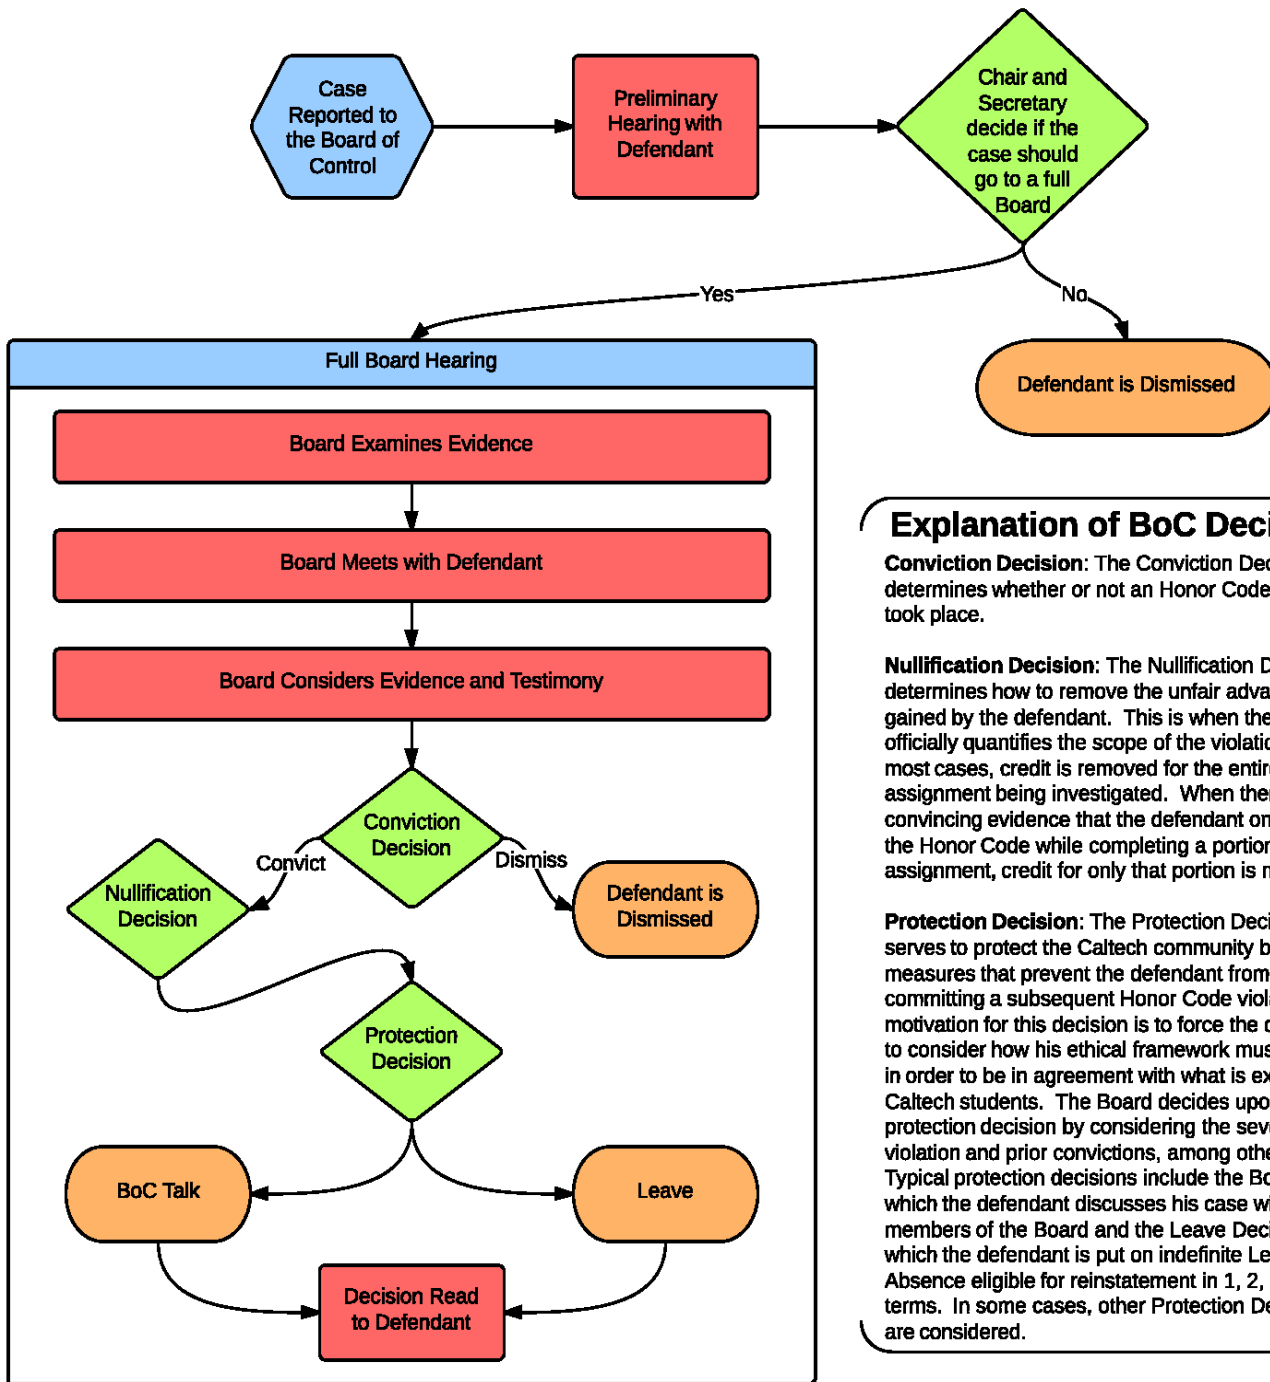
Case Reported to the Board of Control

Preliminary Hearing with Defendant

Chair and Secretary decide if the case should go to a full Board

Yes

No

Defendant is Dismissed

Full Board Hearing

Board Examines Evidence

Board Meets with Defendant

Board Considers Evidence and Testimony

Conviction Decision

Convict

Dismiss

Nullification Decision

Defendant is Dismissed

Protection Decision

BoC Talk

Leave

Decision Read to Defendant

Explanation of BoC Deci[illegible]

**Conviction Decision**: The Conviction Dec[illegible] determines whether or not an Honor Code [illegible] took place.

**Nullification Decision**: The Nullification D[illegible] determines how to remove the unfair adva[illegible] gained by the defendant. This is when the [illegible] officially quantifies the scope of the violatio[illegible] most cases, credit is removed for the entir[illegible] assignment being investigated. When the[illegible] convincing evidence that the defendant on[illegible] the Honor Code while completing a portion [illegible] assignment, credit for only that portion is r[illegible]

**Protection Decision**: The Protection Deci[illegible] serves to protect the Caltech community b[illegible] measures that prevent the defendant from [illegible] committing a subsequent Honor Code viol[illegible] motivation for this decision is to force the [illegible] to consider how his ethical framework mus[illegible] in order to be in agreement with what is ex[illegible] Caltech students. The Board decides upo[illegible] protection decision by considering the seve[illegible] violation and prior convictions, among othe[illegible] Typical protection decisions include the Bo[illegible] which the defendant discusses his case wi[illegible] members of the Board and the Leave Deci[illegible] which the defendant is put on indefinite Le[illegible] Absence eligible for reinstatement in 1, 2, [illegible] terms. In some cases, other Protection De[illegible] are considered.